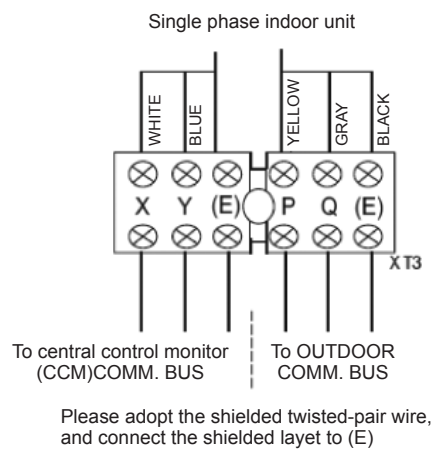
Single phase indoor unit

WHITE BLUE YELLOW GRAY BLACK

X Y (E) P Q (E)

XT3

To central control monitor (CCM)COMM. BUS

To OUTDOOR COMM. BUS

Please adopt the shielded twisted-pair wire, and connect the shielded layet to (E)